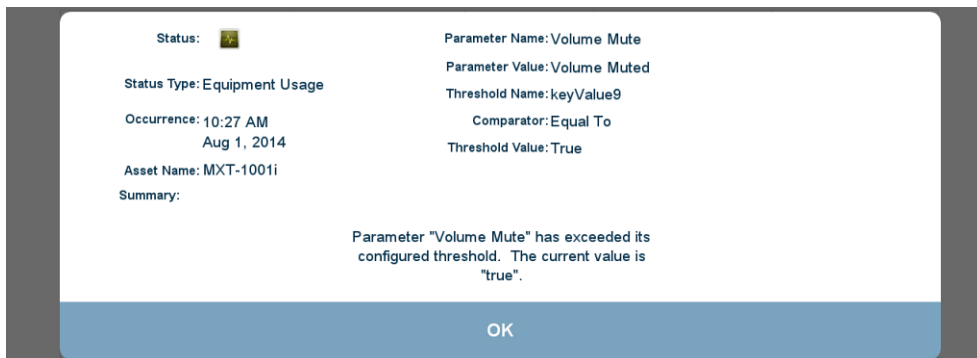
Status:

Status Type: Equipment Usage

Occurrence: 10:27 AM
Aug 1, 2014

Asset Name: MXT-1001i

Summary:

Parameter Name: Volume Mute

Parameter Value: Volume Muted

Threshold Name: keyValue9

Comparator: Equal To

Threshold Value: True

Parameter "Volume Mute" has exceeded its configured threshold. The current value is "true".

OK